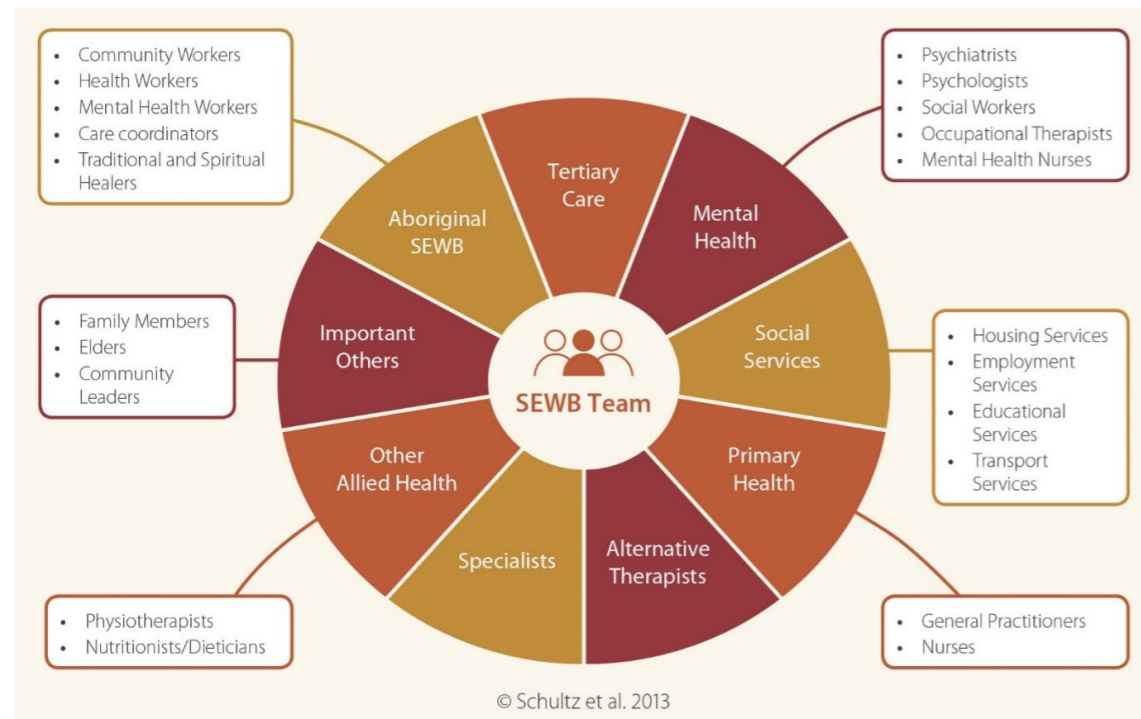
- Community Workers
- Health Workers
- Mental Health Workers
- Care coordinators
- Traditional and Spiritual Healers

- Psychiatrists
- Psychologists
- Social Workers
- Occupational Therapists
- Mental Health Nurses

Tertiary Care

Aboriginal SEWB

Mental Health

- Family Members
- Elders
- Community Leaders

Important Others

SEWB Team

Social Services

- Housing Services
- Employment Services
- Educational Services
- Transport Services

Other Allied Health

Primary Health

Specialists

Alternative Therapists

- Physiotherapists
- Nutritionists/Dieticians

- General Practitioners
- Nurses

© Schultz et al. 2013